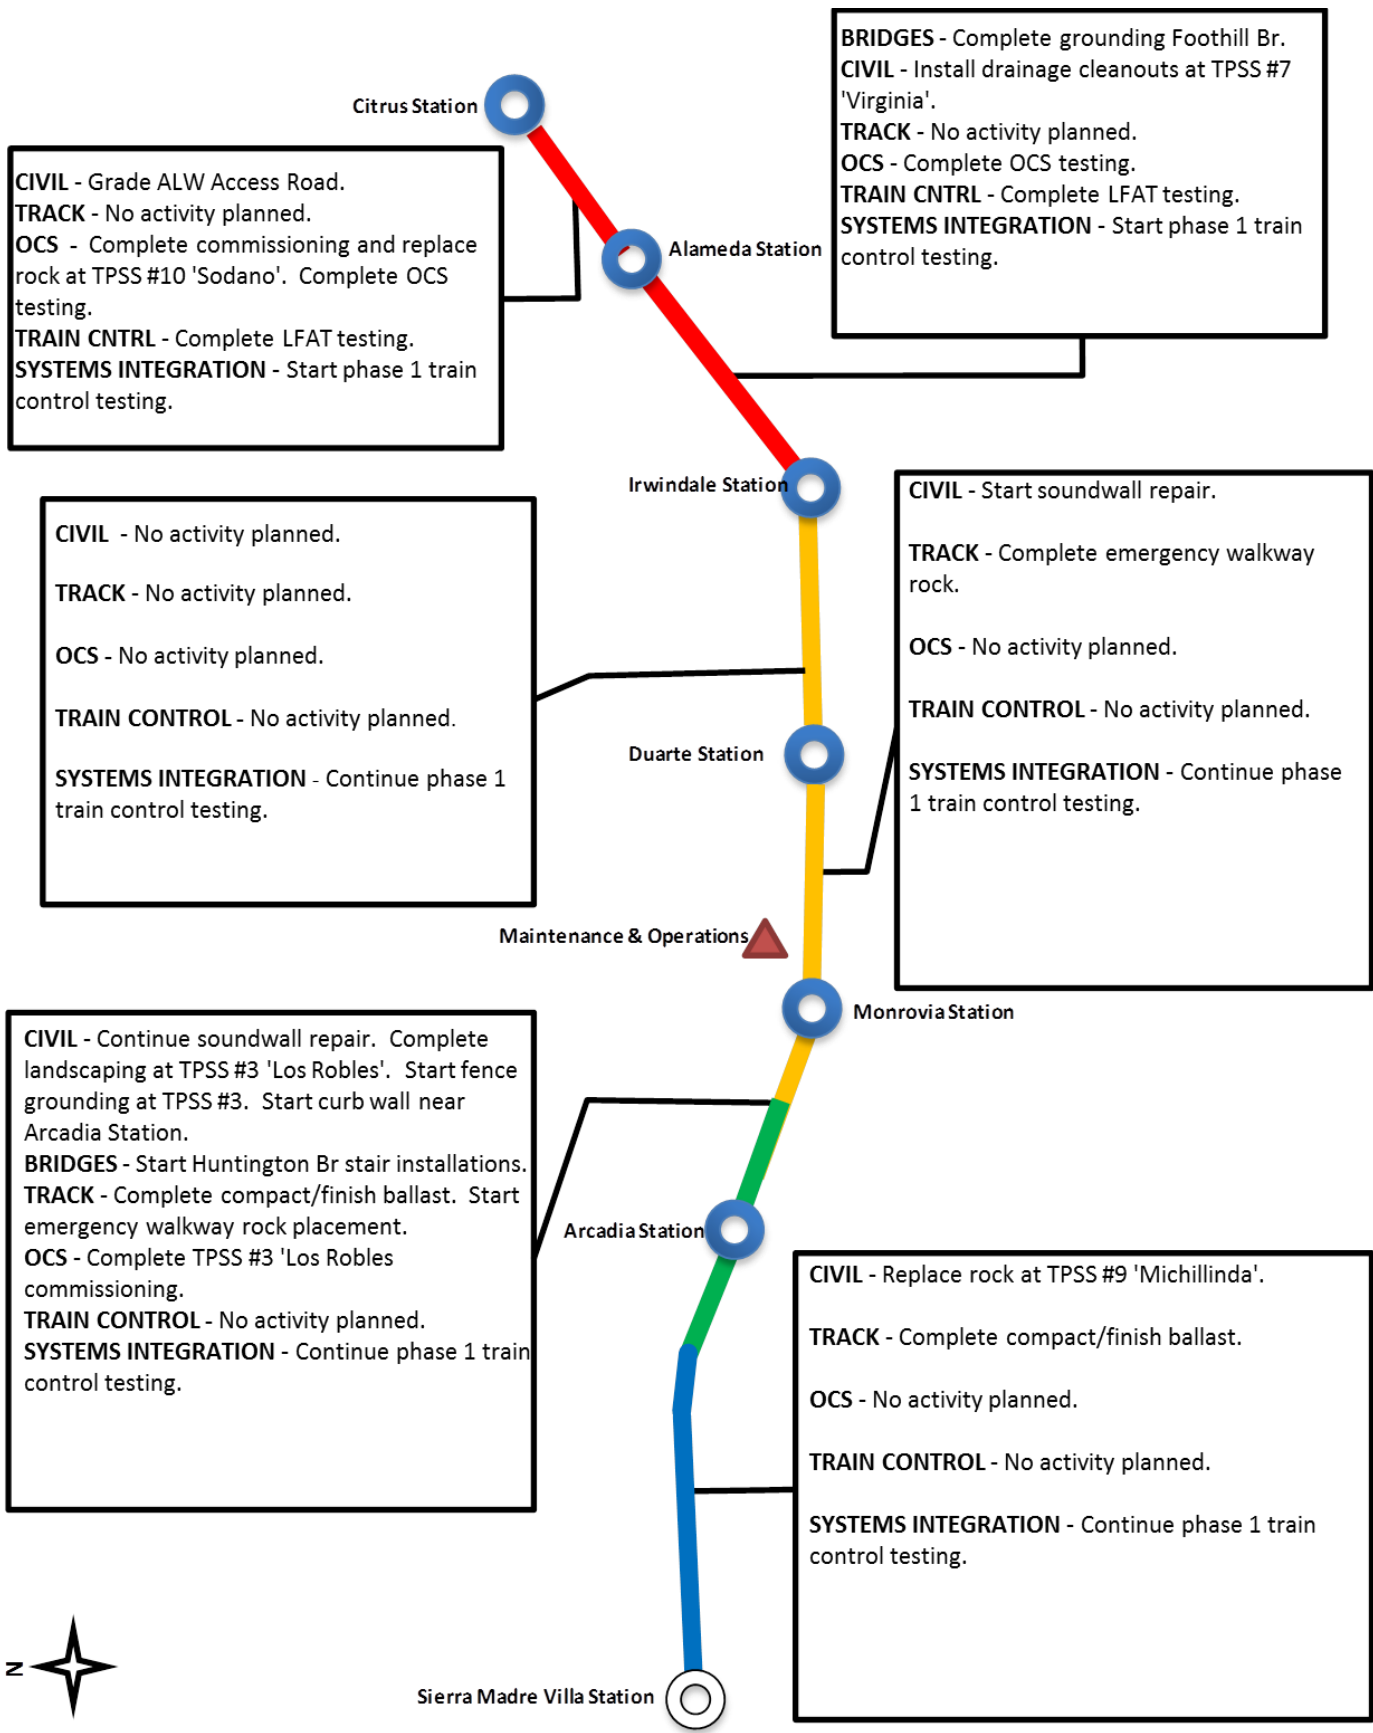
Citrus Station

BRIDGES - Complete grounding Foothill Br.
CIVIL - Install drainage cleanouts at TPSS #7 'Virginia'.
TRACK - No activity planned.
OCS - Complete OCS testing.
TRAIN CNTRL - Complete LFAT testing.
SYSTEMS INTEGRATION - Start phase 1 train control testing.

CIVIL - Grade ALW Access Road.
TRACK - No activity planned.
OCS - Complete commissioning and replace rock at TPSS #10 'Sodano'. Complete OCS testing.
TRAIN CNTRL - Complete LFAT testing.
SYSTEMS INTEGRATION - Start phase 1 train control testing.

Alameda Station

Irwindale Station

CIVIL - No activity planned.

TRACK - No activity planned.

OCS - No activity planned.

TRAIN CONTROL - No activity planned.

SYSTEMS INTEGRATION - Continue phase 1 train control testing.

CIVIL - Start soundwall repair.

TRACK - Complete emergency walkway rock.

OCS - No activity planned.

TRAIN CONTROL - No activity planned.

SYSTEMS INTEGRATION - Continue phase 1 train control testing.

Duarte Station

Maintenance & Operations

Monrovia Station

CIVIL - Continue soundwall repair. Complete landscaping at TPSS #3 'Los Robles'. Start fence grounding at TPSS #3. Start curb wall near Arcadia Station.
BRIDGES - Start Huntington Br stair installations.
TRACK - Complete compact/finish ballast. Start emergency walkway rock placement.
OCS - Complete TPSS #3 'Los Robles commissioning.
TRAIN CONTROL - No activity planned.
SYSTEMS INTEGRATION - Continue phase 1 train control testing.

Arcadia Station

CIVIL - Replace rock at TPSS #9 'Michillinda'.

TRACK - Complete compact/finish ballast.

OCS - No activity planned.

TRAIN CONTROL - No activity planned.

SYSTEMS INTEGRATION - Continue phase 1 train control testing.

N

Sierra Madre Villa Station